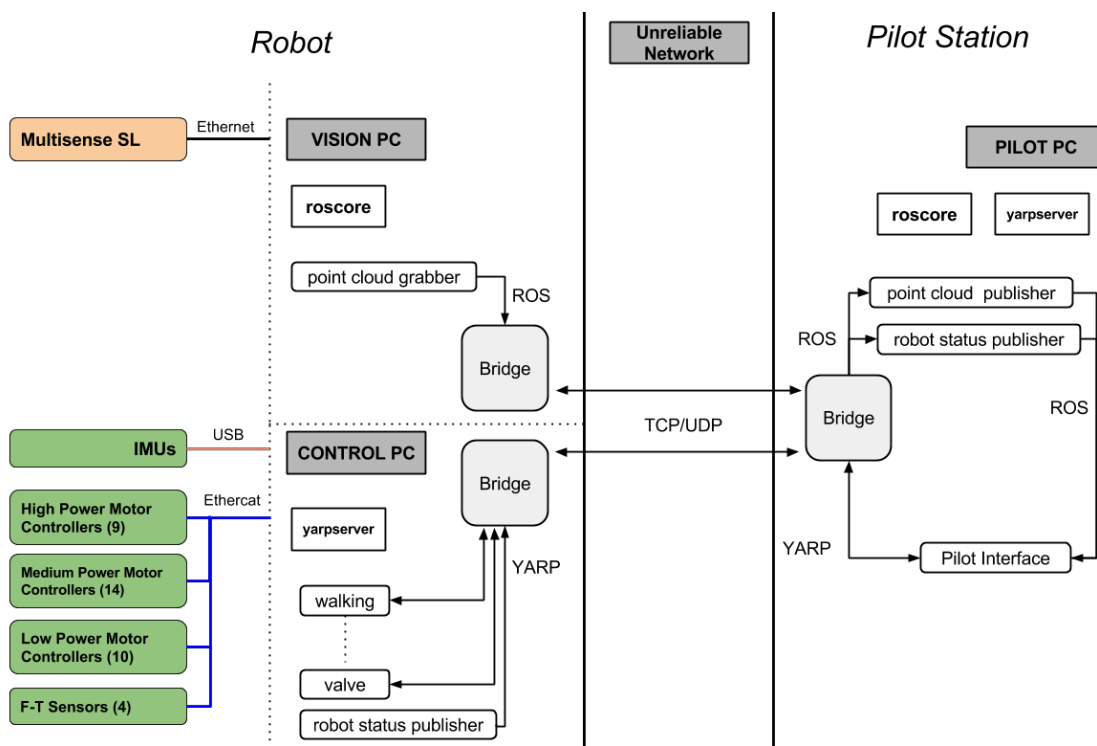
Robot

Unreliable Network

Pilot Station

Multisense SL

Ethernet

VISION PC

roscore

point cloud grabber

ROS

Bridge

IMUs

USB

CONTROL PC

Bridge

High Power Motor Controllers (9)

Ethercat

yarpserver

Medium Power Motor Controllers (14)

YARP

walking

Low Power Motor Controllers (10)

valve

F-T Sensors (4)

robot status publisher

TCP/UDP

PILOT PC

roscore

yarpserver

point cloud publisher

ROS

robot status publisher

Bridge

ROS

YARP

Pilot Interface